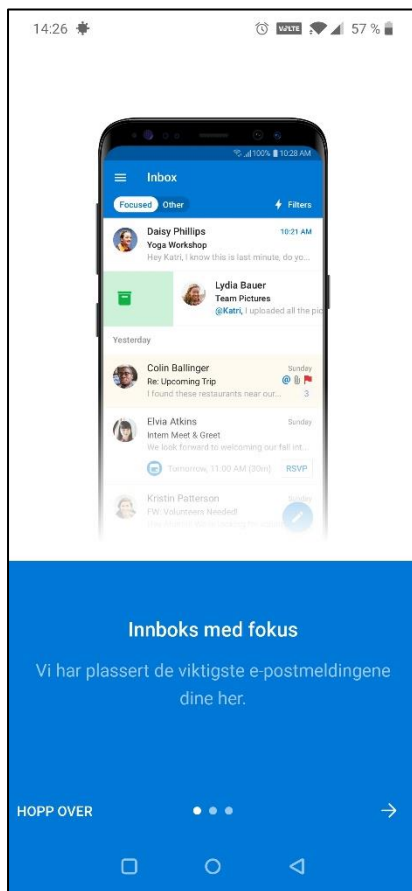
14:26 57 %

100% 10:28 AM

Inbox

Focused Other Filters

Daisy Phillips 10:21 AM
Yoga Workshop
Hey Katri, I know this is last minute, do yo...

Lydia Bauer
Team Pictures
@Katri, I uploaded all the pic

Yesterday

Colin Ballinger Sunday
Re: Upcoming Trip
I found these restaurants near our... 3

Elvia Atkins Sunday
Intern Meet & Greet
We look forward to welcoming our fall int...
Tomorrow, 11:00 AM (30m) RSVP

Kristin Patterson Sunday
FW: Volunteers Needed!
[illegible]

Innboks med fokus

Vi har plassert de viktigste e-postmeldingene dine her.

HOPP OVER